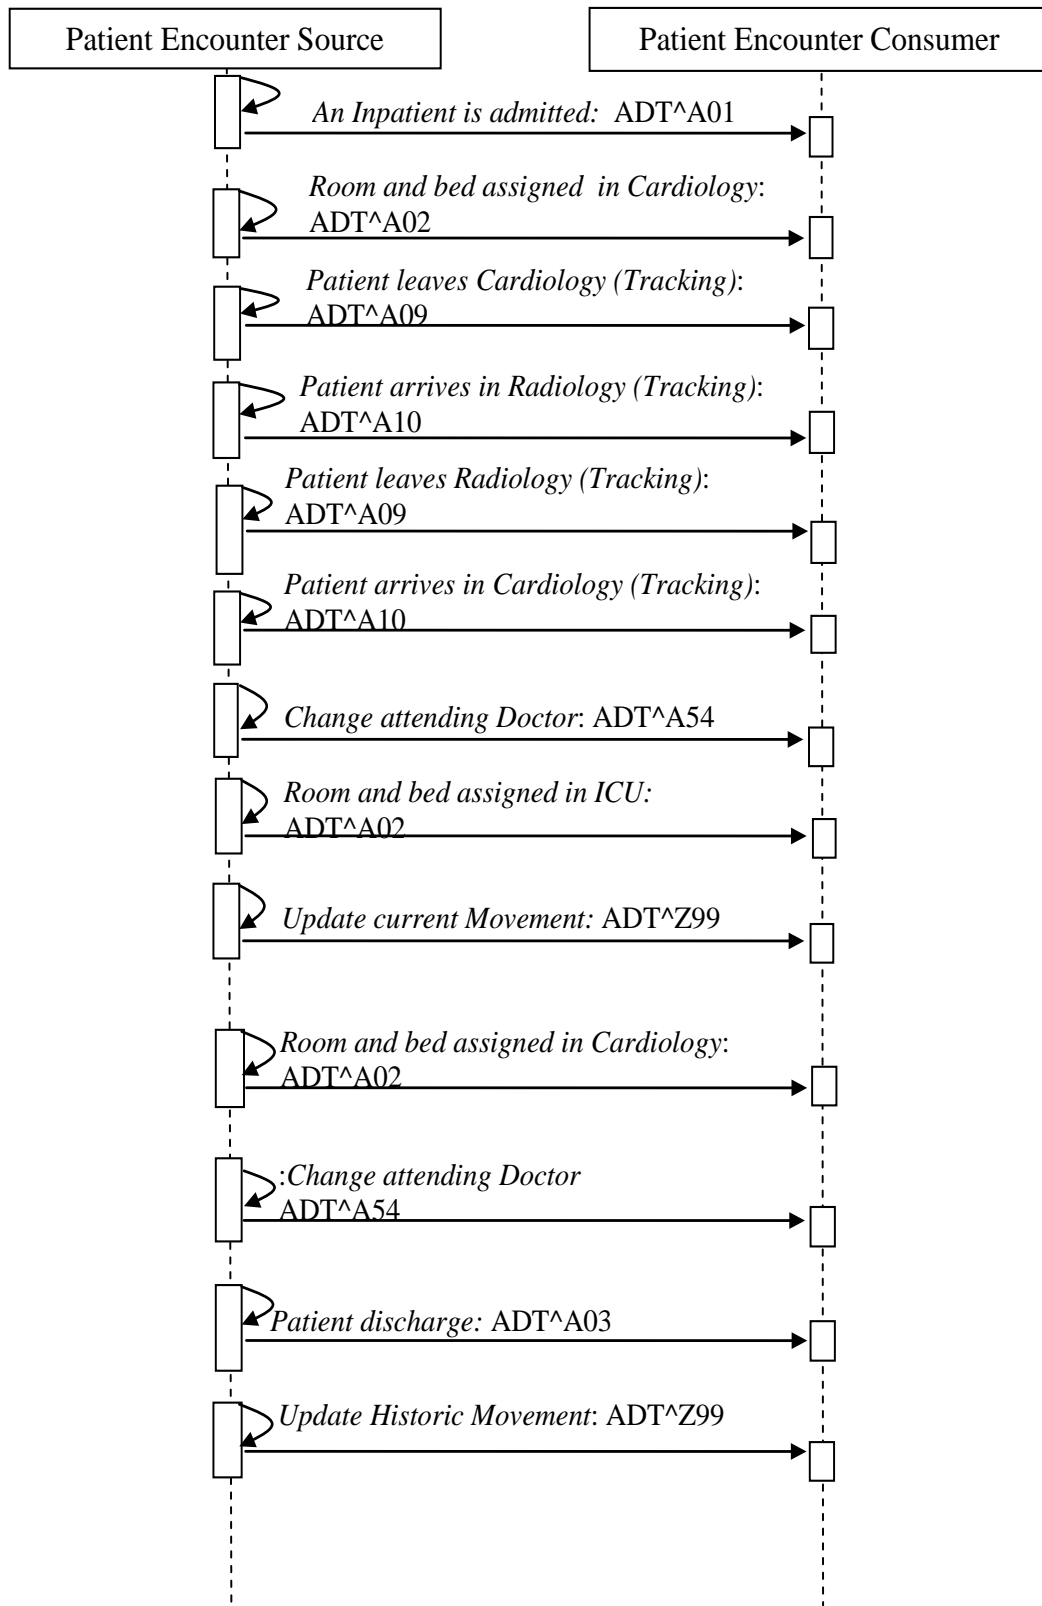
Patient Encounter Source

Patient Encounter Consumer

An Inpatient is admitted: ADT^A01

Room and bed assigned in Cardiology: ADT^A02

Patient leaves Cardiology (Tracking): ADT^A09

Patient arrives in Radiology (Tracking): ADT^A10

Patient leaves Radiology (Tracking): ADT^A09

Patient arrives in Cardiology (Tracking): ADT^A10

Change attending Doctor: ADT^A54

Room and bed assigned in ICU: ADT^A02

Update current Movement: ADT^Z99

Room and bed assigned in Cardiology: ADT^A02

:Change attending Doctor ADT^A54

Patient discharge: ADT^A03

Update Historic Movement: ADT^Z99